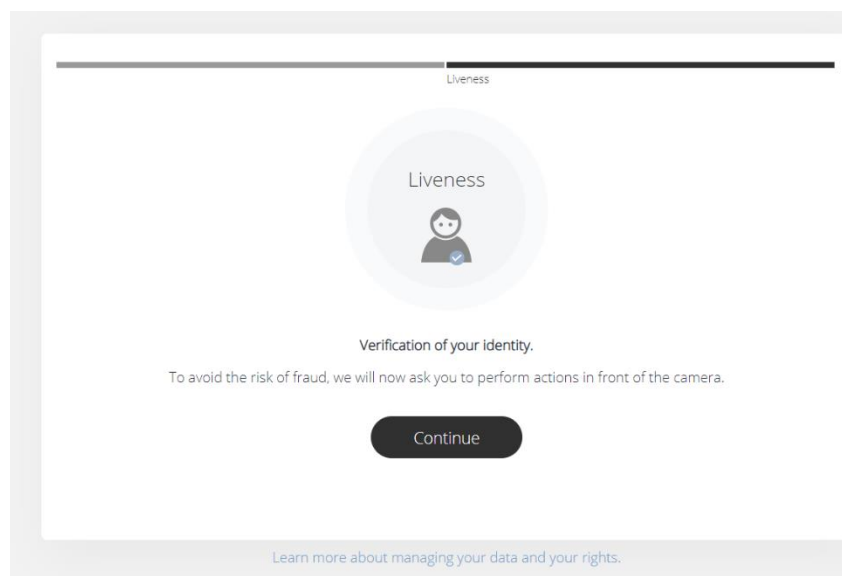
Liveness

Liveness

Verification of your identity.

To avoid the risk of fraud, we will now ask you to perform actions in front of the camera.

Continue

Learn more about managing your data and your rights.